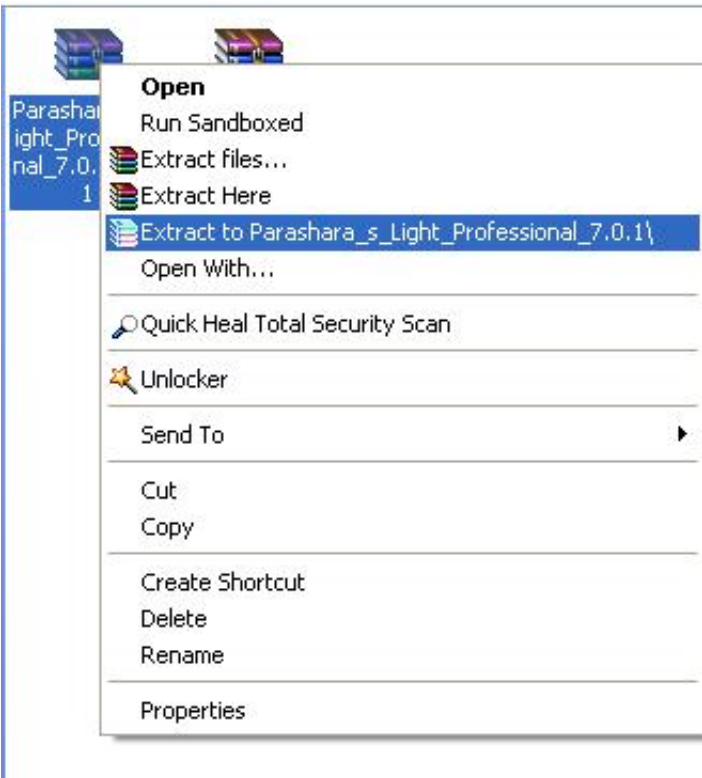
Parashar ight_Pro nal_7.0. 1

Open
Run Sandboxed
Extract files...
Extract Here
Extract to Parashara_s_Light_Professional_7.0.1\
Open With...

Quick Heal Total Security Scan

Unlocker

Send To

Cut
Copy

Create Shortcut
Delete
Rename

Properties